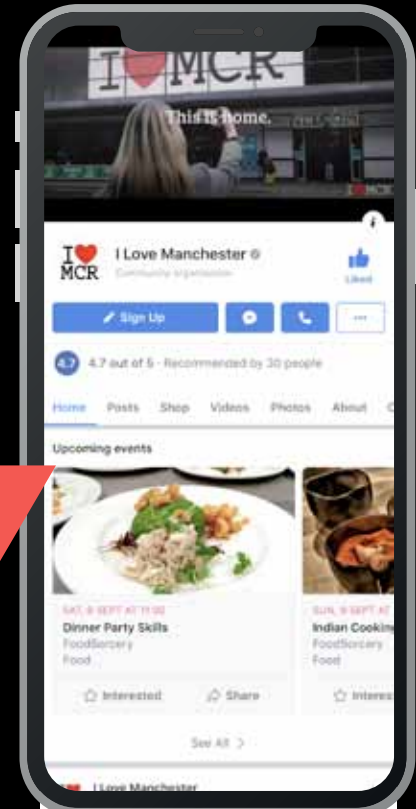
I ♥ MCR

This is home.

I ♥ MCR

I Love Manchester
Community organisation

Liked

Sign Up

4.7
4.7 out of 5 · Recommended by 30 people

Home Posts Shop Videos Photos About C

Upcoming events

SAT, 8 SEPT AT 11:00
Dinner Party Skills
FoodSorcery
Food

Interested
Share

SUN, 9 SEPT AT
Indian Cookin
FoodSorcery
Food

Interes

See All

I Love Manchester